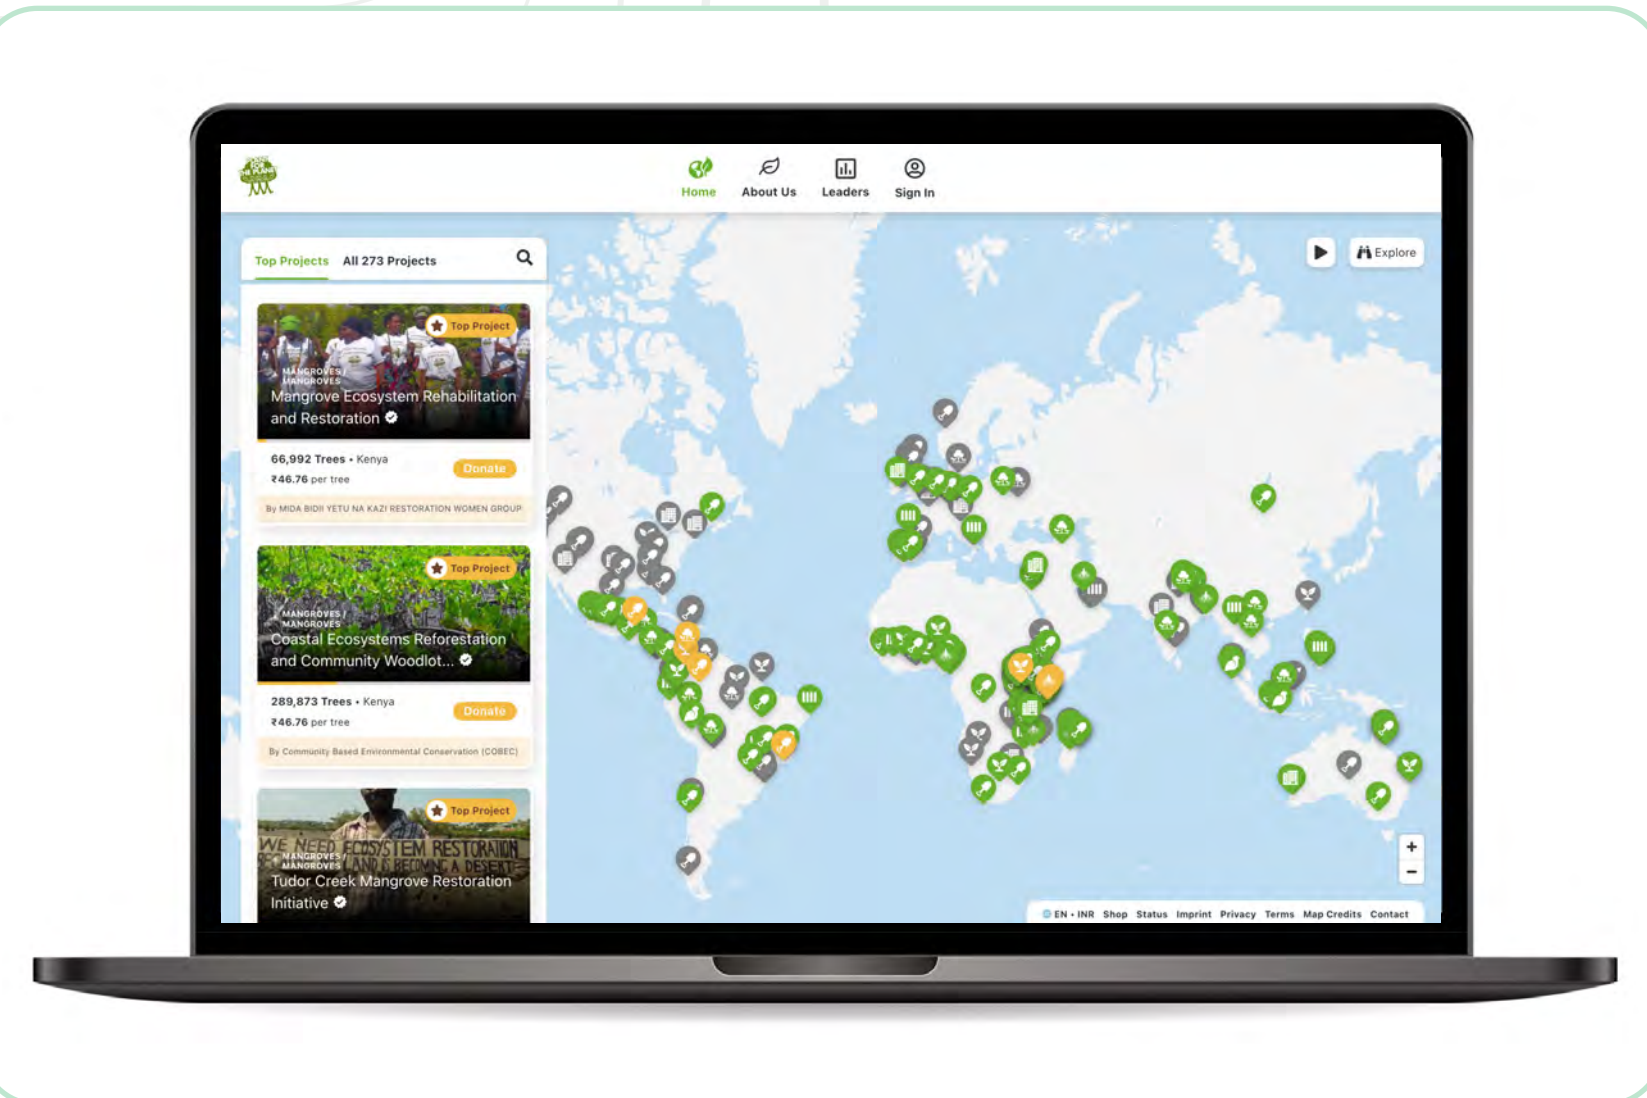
Home About Us Leaders Sign In

Top Projects All 273 Projects

Explore

Top Project
MANGROVES / MANGROVES
Mangrove Ecosystem Rehabilitation and Restoration

66,992 Trees • Kenya
₹46.76 per tree
Donate
By MIDA BIDII YETU NA KAZI RESTORATION WOMEN GROUP

Top Project
MANGROVES / MANGROVES
Coastal Ecosystems Reforestation and Community Woodlot...

289,873 Trees • Kenya
₹46.76 per tree
Donate
By Community Based Environmental Conservation (COBEC)

Top Project
WE NEED ECOSYSTEM RESTORATION AND IS BECOMING A DESERT
MANGROVES / MANGROVES
Tudor Creek Mangrove Restoration Initiative

+
−

EN • INR Shop Status Imprint Privacy Terms Map Credits Contact